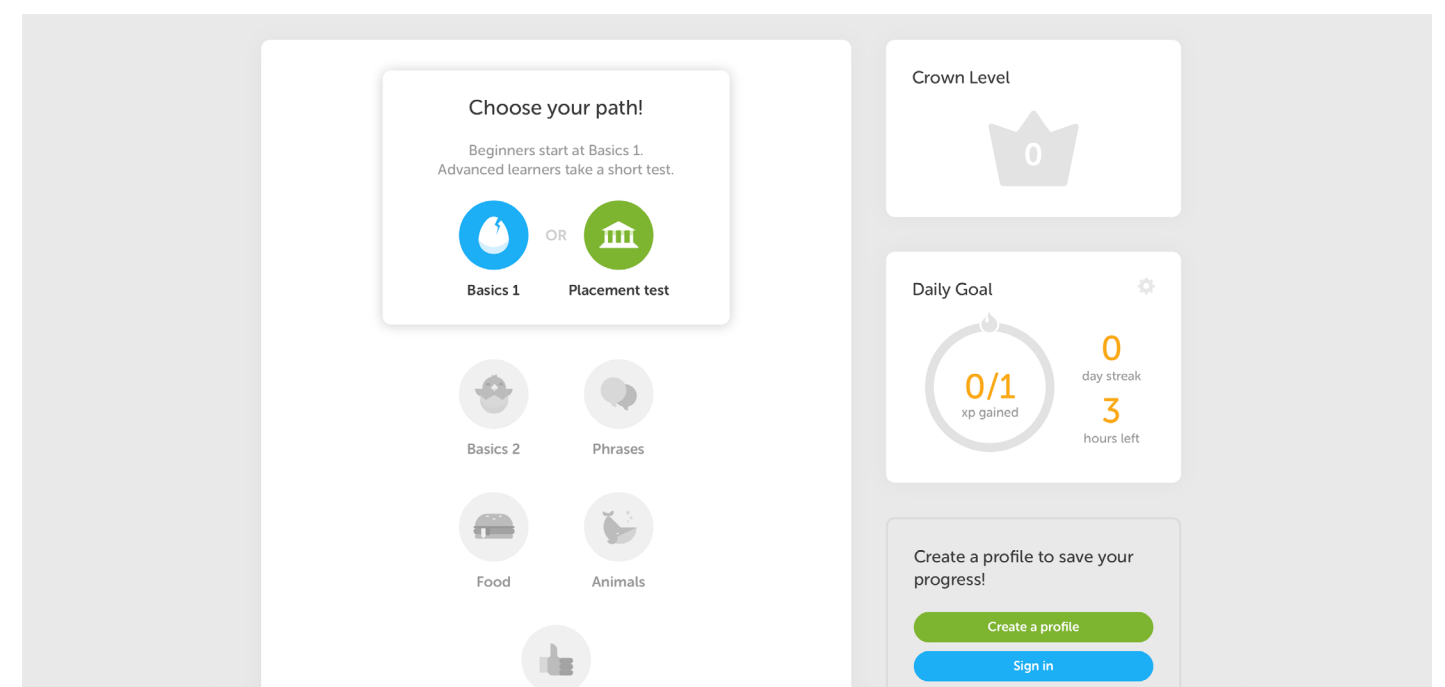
Choose your path!

Beginners start at Basics 1.
Advanced learners take a short test.

OR

Basics 1

Placement test

Basics 2

Phrases

Food

Animals

Crown Level

0

Daily Goal

0/1
xp gained

0
day streak

3
hours left

Create a profile to save your progress!

Create a profile

Sign in